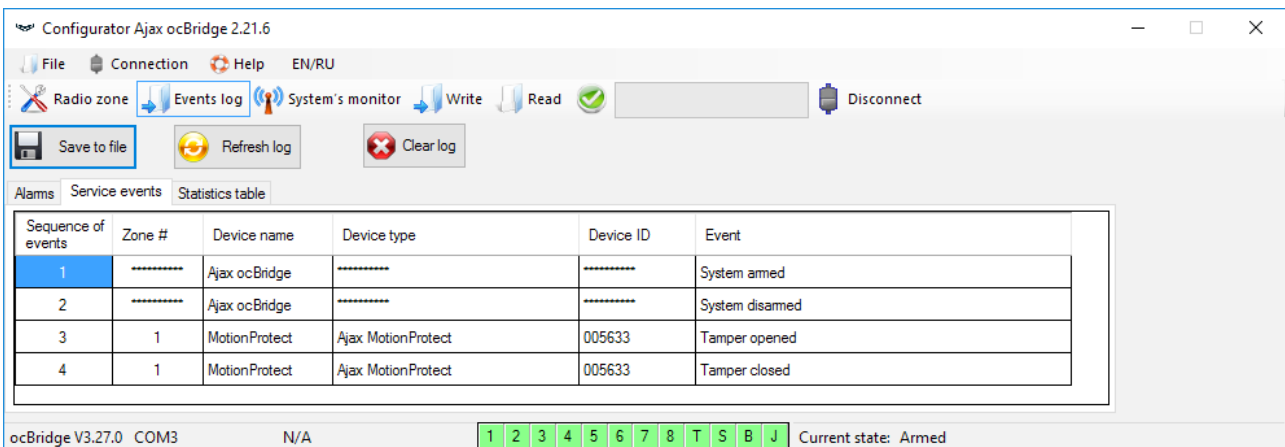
Configurator Ajax ocBridge 2.21.6

File Connection Help EN/RU

Radio zone Events log System's monitor Write Read Disconnect

Save to file Refresh log Clear log

Alarms Service events Statistics table

| Sequence of events | Zone # | Device name | Device type | Device ID | Event |
|---|---|---|---|---|---|
| 1 | *********** | Ajax ocBridge | *********** | *********** | System armed |
| 2 | *********** | Ajax ocBridge | *********** | *********** | System disarmed |
| 3 | 1 | MotionProtect | Ajax MotionProtect | 005633 | Tamper opened |
| 4 | 1 | MotionProtect | Ajax MotionProtect | 005633 | Tamper closed |

ocBridge V3.27.0 COM3 N/A 1 2 3 4 5 6 7 8 T S B J Current state: Armed